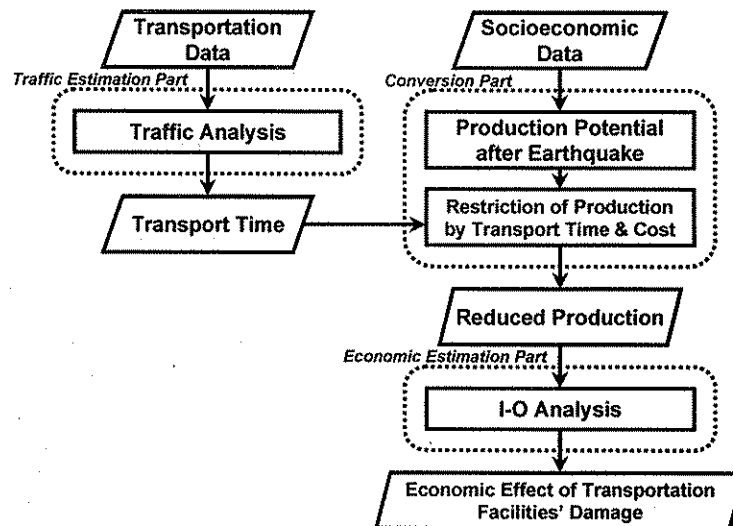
Transportation Data

Traffic Estimation Part

Traffic Analysis

Transport Time

Socioeconomic Data

Conversion Part

Production Potential after Earthquake

Restriction of Production by Transport Time & Cost

Reduced Production

Economic Estimation Part

I-O Analysis

Economic Effect of Transportation Facilities' Damage